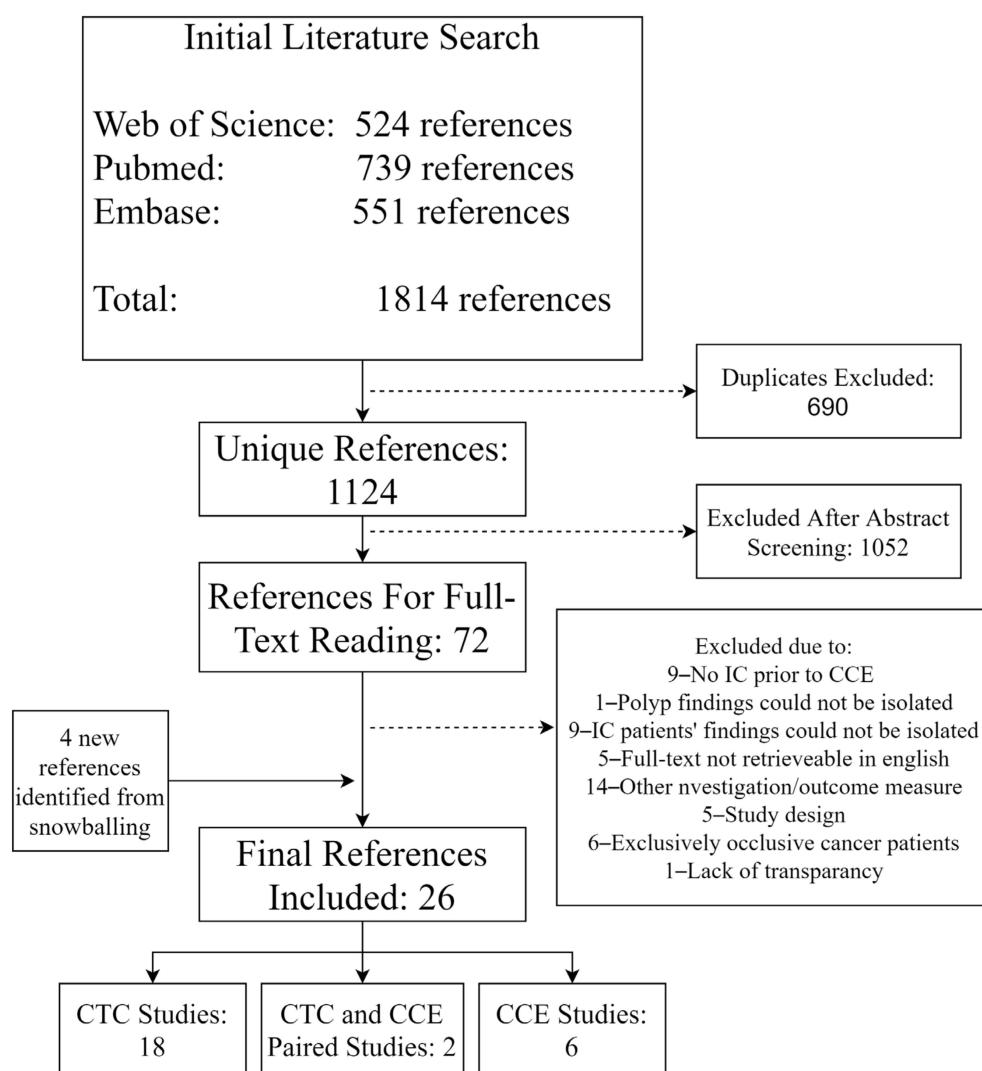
Initial Literature Search

Web of Science: 524 references
Pubmed: 739 references
Embase: 551 references

Total: 1814 references

Duplicates Excluded: 690

Unique References: 1124

Excluded After Abstract Screening: 1052

References For Full-Text Reading: 72

Excluded due to:
9–No IC prior to CCE
1–Polyp findings could not be isolated
9–IC patients' findings could not be isolated
5–Full-text not retrieveable in english
14–Other nvestigation/outcome measure
5–Study design
6–Exclusively occlusive cancer patients
1–Lack of transparancy

4 new references identified from snowballing

Final References Included: 26

CTC Studies: 18

CTC and CCE Paired Studies: 2

CCE Studies: 6